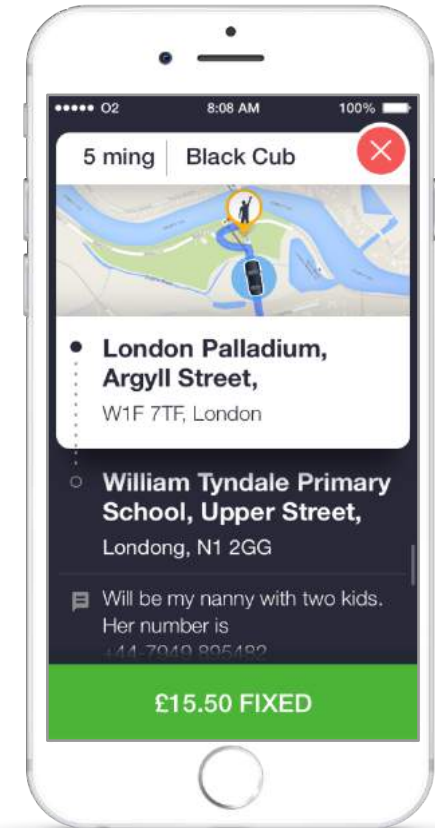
●●●●● O2 8:08 AM 100%

5 ming | Black Cub

London Palladium, Argyll Street,
W1F 7TF, London

William Tyndale Primary School, Upper Street,
Londong, N1 2GG

Will be my nanny with two kids. Her number is
+44-7949 895482

£15.50 FIXED